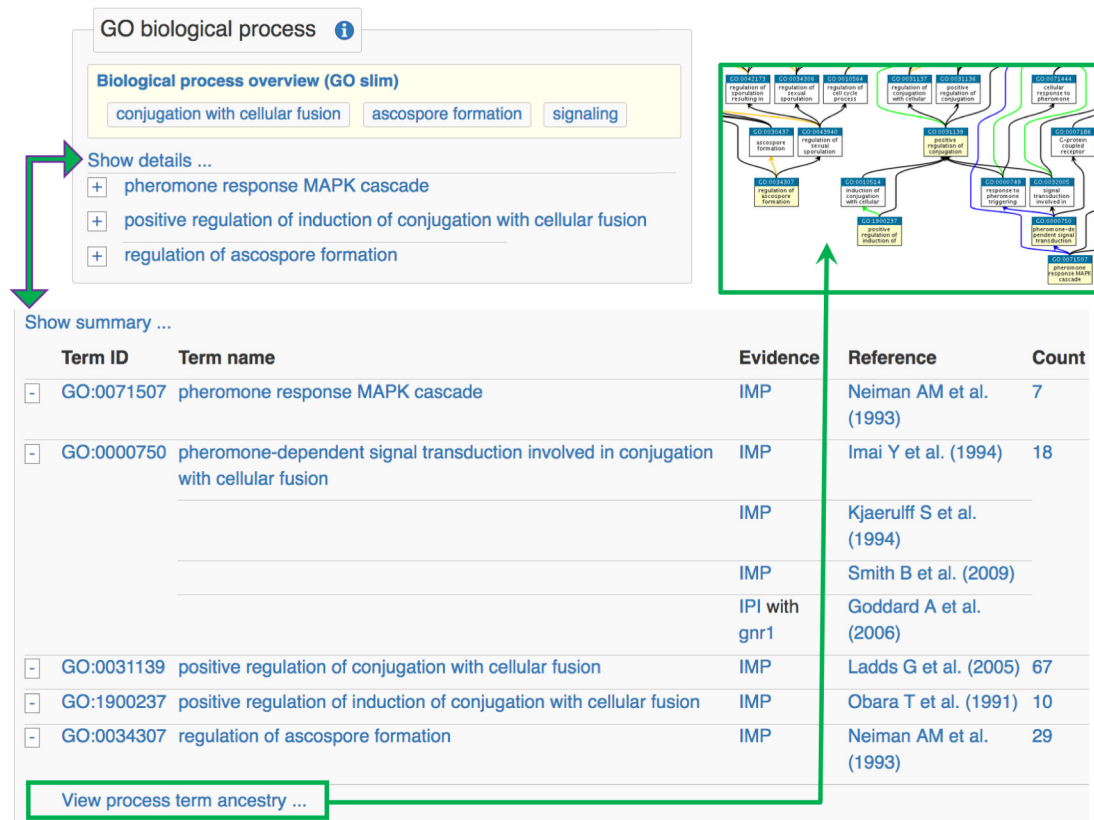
GO biological process

Biological process overview (GO slim)

conjugation with cellular fusion   ascospore formation   signaling

Show details ...

+ pheromone response MAPK cascade

+ positive regulation of induction of conjugation with cellular fusion

+ regulation of ascospore formation

GO:0042173 regulation of sporulation resulting in
GO:0034306 regulation of sexual sporulation
GO:0010564 regulation of cell cycle process
GO:0031137 regulation of conjugation with cellular
GO:0031136 positive regulation of conjugation
GO:0071444 cellular response to pheromone
GO:0030437 ascospore formation
GO:0043940 regulation of sexual sporulation
GO:0031139 positive regulation of conjugation
GO:0007186 G-protein coupled receptor
GO:0034307 regulation of ascospore formation
GO:0010514 induction of conjugation with cellular
GO:0000749 response to pheromone triggering
GO:0032005 signal transduction involved in
GO:1900237 positive regulation of induction of
GO:0000750 pheromone-dependent signal transduction
GO:0071507 pheromone response MAPK cascade

Show summary ...

| | Term ID | Term name | Evidence | Reference | Count |
|---|---|---|---|---|---|
| - | GO:0071507 | pheromone response MAPK cascade | IMP | Neiman AM et al. (1993) | 7 |
| - | GO:0000750 | pheromone-dependent signal transduction involved in conjugation with cellular fusion | IMP | Imai Y et al. (1994) | 18 |
| | | | IMP | Kjaerulff S et al. (1994) | |
| | | | IMP | Smith B et al. (2009) | |
| | | | IPI with gnr1 | Goddard A et al. (2006) | |
| - | GO:0031139 | positive regulation of conjugation with cellular fusion | IMP | Ladds G et al. (2005) | 67 |
| - | GO:1900237 | positive regulation of induction of conjugation with cellular fusion | IMP | Obara T et al. (1991) | 10 |
| - | GO:0034307 | regulation of ascospore formation | IMP | Neiman AM et al. (1993) | 29 |

View process term ancestry ...